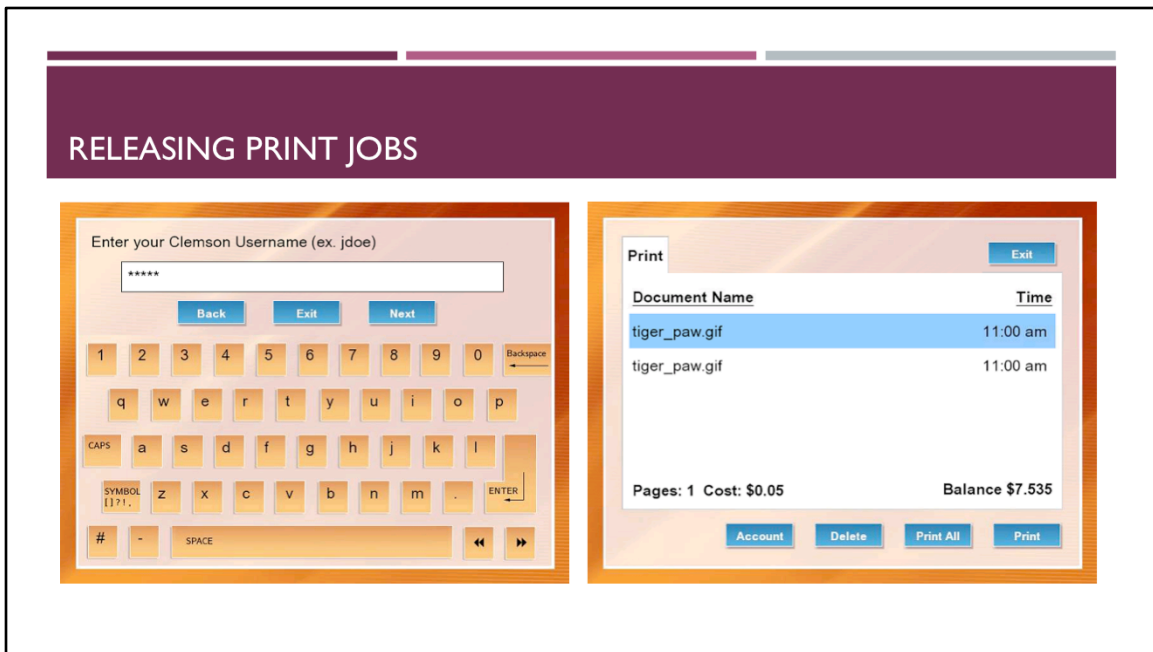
RELEASING PRINT JOBS

Enter your Clemson Username (ex. jdoe)

*****

Back Exit Next

1 2 3 4 5 6 7 8 9 0 Backspace

q w e r t y u i o p

CAPS a s d f g h j k l

SYMBOL []?!, z x c v b n m . ENTER

# - SPACE ◀◀ ▶▶

Print

Exit

| Document Name | Time |
|---|---|
| tiger_paw.gif | 11:00 am |
| tiger_paw.gif | 11:00 am |

Pages: 1 Cost: $0.05 Balance $7.535

Account Delete Print All Print